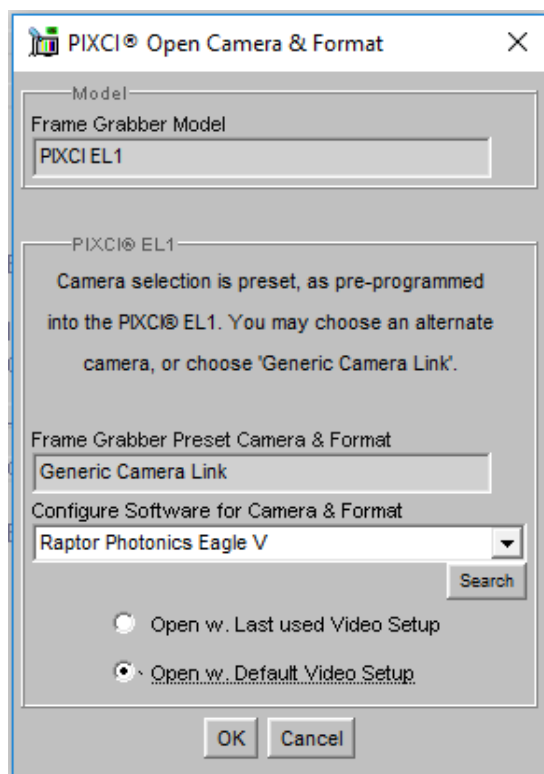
PIXCI® Open Camera & Format

Model

Frame Grabber Model

PIXCI EL1

PIXCI® EL1

Camera selection is preset, as pre-programmed into the PIXCI® EL1. You may choose an alternate camera, or choose 'Generic Camera Link'.

Frame Grabber Preset Camera & Format

Generic Camera Link

Configure Software for Camera & Format

Raptor Photonics Eagle V

Search

Open w. Last used Video Setup

Open w. Default Video Setup

OK

Cancel